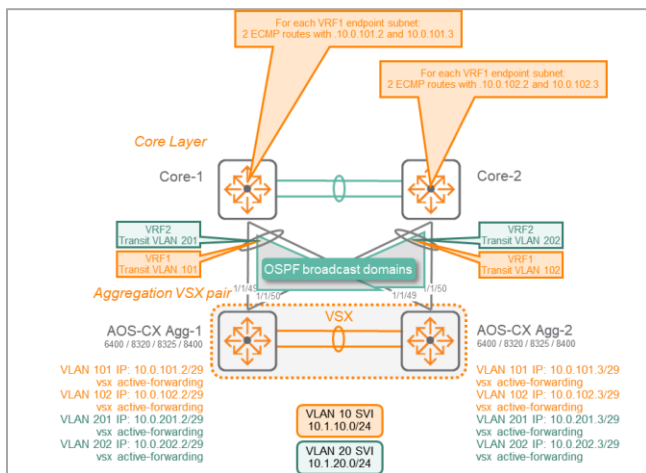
For each VRF1 endpoint subnet:
2 ECMP routes with .10.0.101.2 and 10.0.101.3

For each VRF1 endpoint subnet:
2 ECMP routes with .10.0.102.2 and 10.0.102.3

Core Layer

Core-1

Core-2

VRF2
Transit VLAN 201

VRF1
Transit VLAN 101

VRF2
Transit VLAN 202

VRF1
Transit VLAN 102

OSPF broadcast domains

Aggregation VSX pair

1/1/49

1/1/50

1/1/49

1/1/50

VSX

AOS-CX Agg-1
6400 / 8320 / 8325 / 8400

AOS-CX Agg-2
6400 / 8320 / 8325 / 8400

VLAN 101 IP: 10.0.101.2/29
vsx active-forwarding
VLAN 102 IP: 10.0.102.2/29
vsx active-forwarding
VLAN 201 IP: 10.0.201.2/29
vsx active-forwarding
VLAN 202 IP: 10.0.202.2/29
vsx active-forwarding

VLAN 10 SVI
10.1.10.0/24

VLAN 20 SVI
10.1.20.0/24

VLAN 101 IP: 10.0.101.3/29
vsx active-forwarding
VLAN 102 IP: 10.0.102.3/29
vsx active-forwarding
VLAN 201 IP: 10.0.201.3/29
vsx active-forwarding
VLAN 202 IP: 10.0.202.3/29
vsx active-forwarding